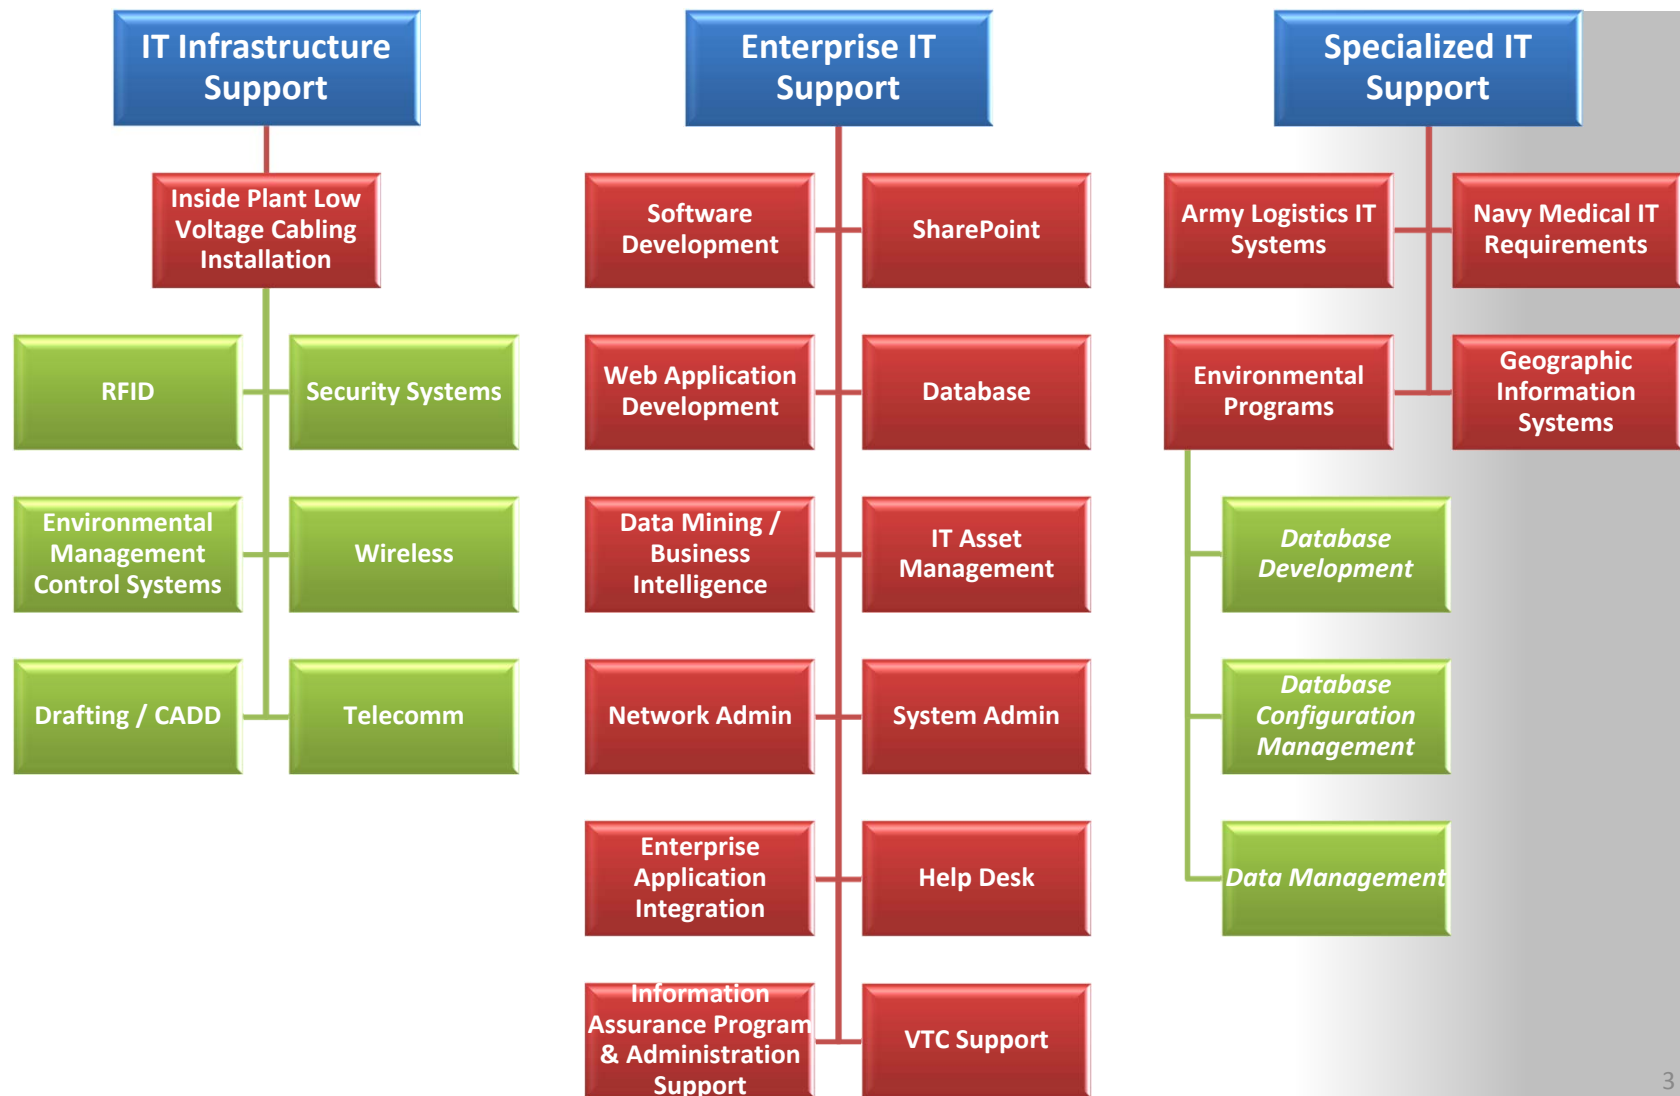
IT Infrastructure Support

Inside Plant Low Voltage Cabling Installation

RFID

Security Systems

Environmental Management Control Systems

Wireless

Drafting / CADD

Telecomm

Enterprise IT Support

Software Development

SharePoint

Web Application Development

Database

Data Mining / Business Intelligence

IT Asset Management

Network Admin

System Admin

Enterprise Application Integration

Help Desk

Information Assurance Program & Administration Support

VTC Support

Specialized IT Support

Army Logistics IT Systems

Navy Medical IT Requirements

Environmental Programs

Geographic Information Systems

*Database Development*

*Database Configuration Management*

*Data Management*

3